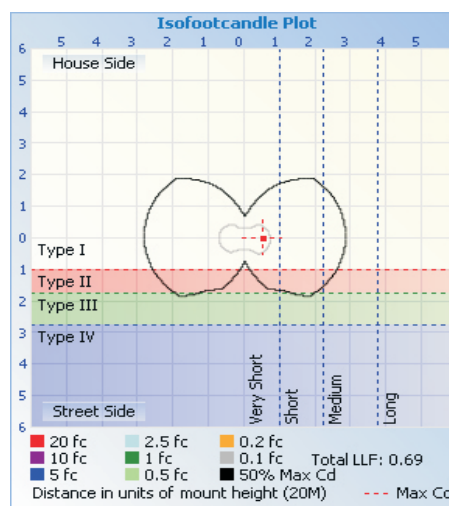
Isofootcandle Plot

5 4 3 2 1 0 1 2 3 4 5

6
5
4
3
2
1
0
1
2
3
4
5
6

House Side

Type I
Type II
Type III
Type IV

Very Short
Short
Medium
Long

Street Side

20 fc
10 fc
5 fc
2.5 fc
1 fc
0.5 fc
0.2 fc
0.1 fc
50% Max Cd
Total LLF: 0.69

Distance in units of mount height (20M)
Max Cd